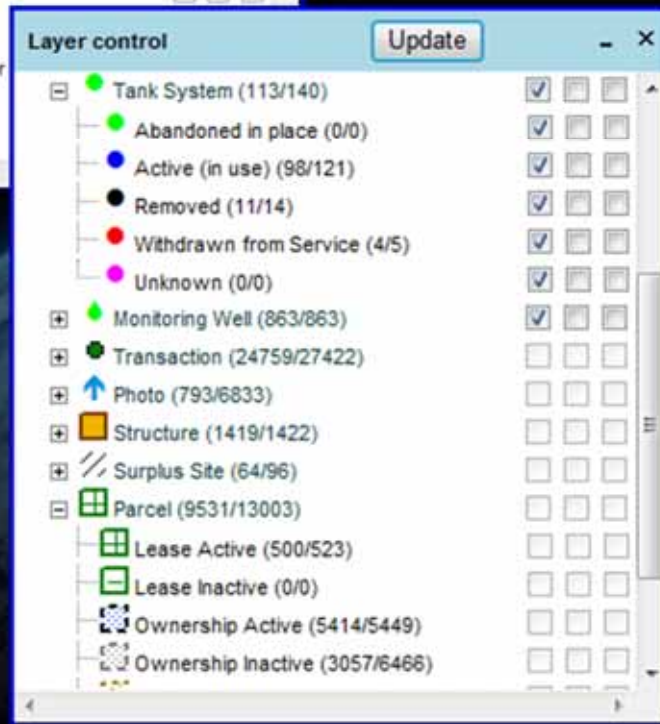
Layer control
Update
- ×

Tank System (113/140)
Abandoned in place (0/0)
Active (in use) (98/121)
Removed (11/14)
Withdrawn from Service (4/5)
Unknown (0/0)
Monitoring Well (863/863)
Transaction (24759/27422)
Photo (793/6833)
Structure (1419/1422)
Surplus Site (64/96)
Parcel (9531/13003)
Lease Active (500/523)
Lease Inactive (0/0)
Ownership Active (5414/5449)
Ownership Inactive (3057/6466)